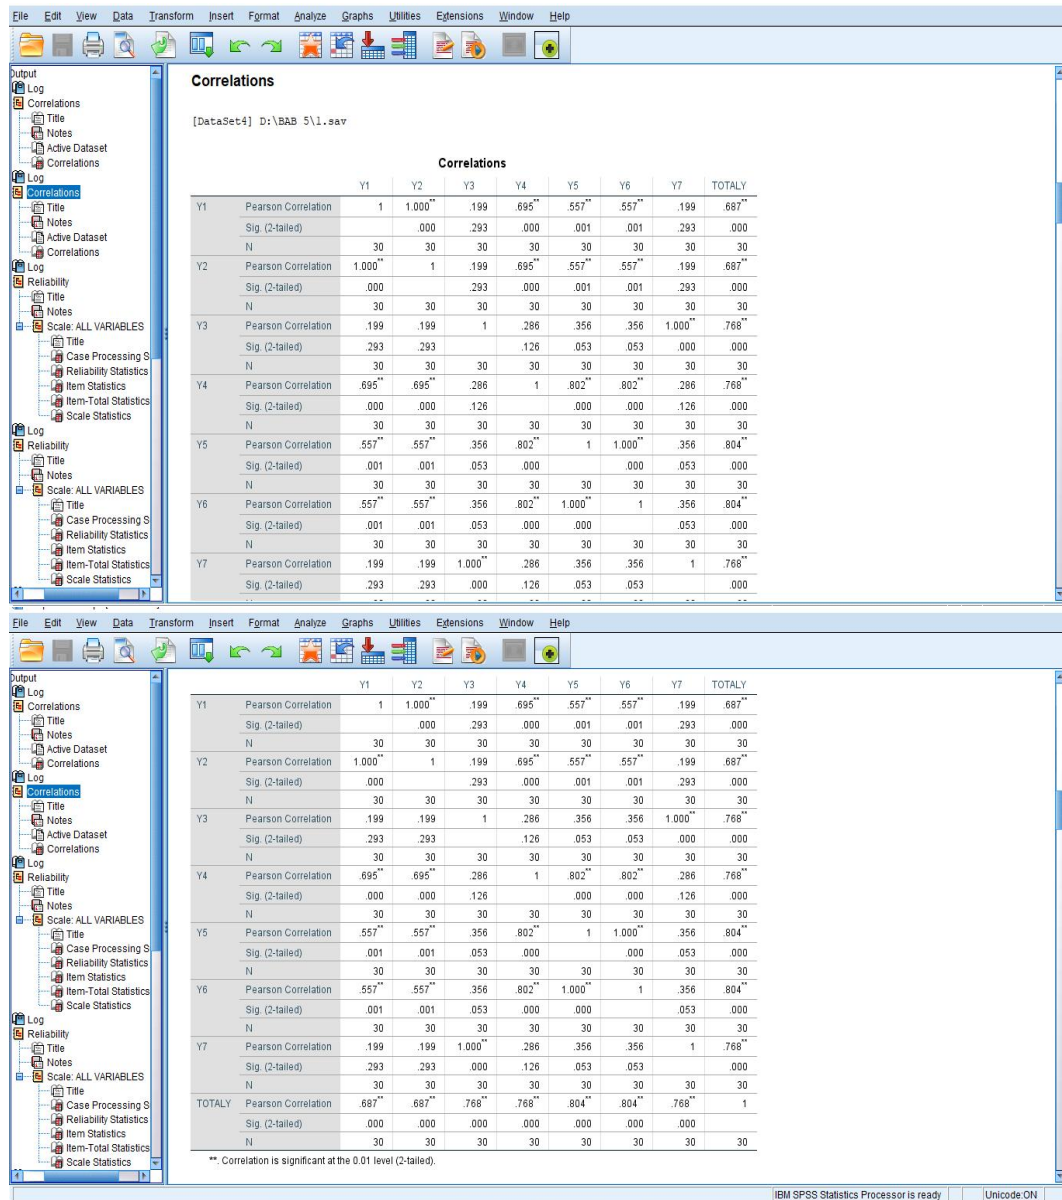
File Edit View Data Transform Insert Format Analyze Graphs Utilities Extensions Window Help

Output
Log
Correlations
Title
Notes
Active Dataset
Correlations
Log
Correlations
Title
Notes
Active Dataset
Correlations
Log
Reliability
Title
Notes
Scale: ALL VARIABLES
Title
Case Processing S
Reliability Statistics
Item Statistics
Item-Total Statistics
Scale Statistics
Log
Reliability
Title
Notes
Scale: ALL VARIABLES
Title
Case Processing S
Reliability Statistics
Item Statistics
Item-Total Statistics
Scale Statistics

Correlations

[DataSet4] D:\BAB 5\1.sav

Correlations

| | | Y1 | Y2 | Y3 | Y4 | Y5 | Y6 | Y7 | TOTALY |
|---|---|---|---|---|---|---|---|---|---|
| Y1 | Pearson Correlation | 1 | 1.000** | .199 | .695** | .557** | .557** | .199 | .687** |
| | Sig. (2-tailed) | | .000 | .293 | .000 | .001 | .001 | .293 | .000 |
| | N | 30 | 30 | 30 | 30 | 30 | 30 | 30 | 30 |
| Y2 | Pearson Correlation | 1.000** | 1 | .199 | .695** | .557** | .557** | .199 | .687** |
| | Sig. (2-tailed) | .000 | | .293 | .000 | .001 | .001 | .293 | .000 |
| | N | 30 | 30 | 30 | 30 | 30 | 30 | 30 | 30 |
| Y3 | Pearson Correlation | .199 | .199 | 1 | .286 | .356 | .356 | 1.000** | .768** |
| | Sig. (2-tailed) | .293 | .293 | | .126 | .053 | .053 | .000 | .000 |
| | N | 30 | 30 | 30 | 30 | 30 | 30 | 30 | 30 |
| Y4 | Pearson Correlation | .695** | .695** | .286 | 1 | .802** | .802** | .286 | .768** |
| | Sig. (2-tailed) | .000 | .000 | .126 | | .000 | .000 | .126 | .000 |
| | N | 30 | 30 | 30 | 30 | 30 | 30 | 30 | 30 |
| Y5 | Pearson Correlation | .557** | .557** | .356 | .802** | 1 | 1.000** | .356 | .804** |
| | Sig. (2-tailed) | .001 | .001 | .053 | .000 | | .000 | .053 | .000 |
| | N | 30 | 30 | 30 | 30 | 30 | 30 | 30 | 30 |
| Y6 | Pearson Correlation | .557** | .557** | .356 | .802** | 1.000** | 1 | .356 | .804** |
| | Sig. (2-tailed) | .001 | .001 | .053 | .000 | .000 | | .053 | .000 |
| | N | 30 | 30 | 30 | 30 | 30 | 30 | 30 | 30 |
| Y7 | Pearson Correlation | .199 | .199 | 1.000** | .286 | .356 | .356 | 1 | .768** |
| | Sig. (2-tailed) | .293 | .293 | .000 | .126 | .053 | .053 | | .000 |

File Edit View Data Transform Insert Format Analyze Graphs Utilities Extensions Window Help

Output
Log
Correlations
Title
Notes
Active Dataset
Correlations
Log
Correlations
Title
Notes
Active Dataset
Correlations
Log
Reliability
Title
Notes
Scale: ALL VARIABLES
Title
Case Processing S
Reliability Statistics
Item Statistics
Item-Total Statistics
Scale Statistics
Log
Reliability
Title
Notes
Scale: ALL VARIABLES
Title
Case Processing S
Reliability Statistics
Item Statistics
Item-Total Statistics
Scale Statistics

| | | Y1 | Y2 | Y3 | Y4 | Y5 | Y6 | Y7 | TOTALY |
|---|---|---|---|---|---|---|---|---|---|
| Y1 | Pearson Correlation | 1 | 1.000** | .199 | .695** | .557** | .557** | .199 | .687** |
| | Sig. (2-tailed) | | .000 | .293 | .000 | .001 | .001 | .293 | .000 |
| | N | 30 | 30 | 30 | 30 | 30 | 30 | 30 | 30 |
| Y2 | Pearson Correlation | 1.000** | 1 | .199 | .695** | .557** | .557** | .199 | .687** |
| | Sig. (2-tailed) | .000 | | .293 | .000 | .001 | .001 | .293 | .000 |
| | N | 30 | 30 | 30 | 30 | 30 | 30 | 30 | 30 |
| Y3 | Pearson Correlation | .199 | .199 | 1 | .286 | .356 | .356 | 1.000** | .768** |
| | Sig. (2-tailed) | .293 | .293 | | .126 | .053 | .053 | .000 | .000 |
| | N | 30 | 30 | 30 | 30 | 30 | 30 | 30 | 30 |
| Y4 | Pearson Correlation | .695** | .695** | .286 | 1 | .802** | .802** | .286 | .768** |
| | Sig. (2-tailed) | .000 | .000 | .126 | | .000 | .000 | .126 | .000 |
| | N | 30 | 30 | 30 | 30 | 30 | 30 | 30 | 30 |
| Y5 | Pearson Correlation | .557** | .557** | .356 | .802** | 1 | 1.000** | .356 | .804** |
| | Sig. (2-tailed) | .001 | .001 | .053 | .000 | | .000 | .053 | .000 |
| | N | 30 | 30 | 30 | 30 | 30 | 30 | 30 | 30 |
| Y6 | Pearson Correlation | .557** | .557** | .356 | .802** | 1.000** | 1 | .356 | .804** |
| | Sig. (2-tailed) | .001 | .001 | .053 | .000 | .000 | | .053 | .000 |
| | N | 30 | 30 | 30 | 30 | 30 | 30 | 30 | 30 |
| Y7 | Pearson Correlation | .199 | .199 | 1.000** | .286 | .356 | .356 | 1 | .768** |
| | Sig. (2-tailed) | .293 | .293 | .000 | .126 | .053 | .053 | | .000 |
| | N | 30 | 30 | 30 | 30 | 30 | 30 | 30 | 30 |
| TOTALY | Pearson Correlation | .687** | .687** | .768** | .768** | .804** | .804** | .768** | 1 |
| | Sig. (2-tailed) | .000 | .000 | .000 | .000 | .000 | .000 | .000 | |
| | N | 30 | 30 | 30 | 30 | 30 | 30 | 30 | 30 |

**. Correlation is significant at the 0.01 level (2-tailed).

IBM SPSS Statistics Processor is ready | Unicode:ON